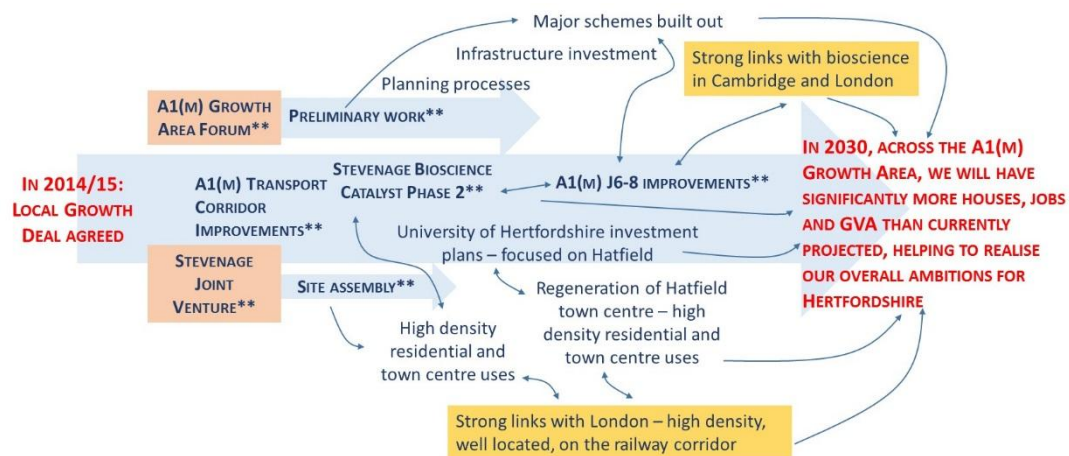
Major schemes built out

Infrastructure investment

Strong links with bioscience in Cambridge and London

Planning processes

A1(M) GROWTH AREA FORUM**

PRELIMINARY WORK**

IN 2014/15: LOCAL GROWTH DEAL AGREED

A1(M) TRANSPORT CORRIDOR IMPROVEMENTS**

STEVENAGE BIOSCIENCE CATALYST PHASE 2**

A1(M) J6-8 IMPROVEMENTS**

IN 2030, ACROSS THE A1(M) GROWTH AREA, WE WILL HAVE SIGNIFICANTLY MORE HOUSES, JOBS AND GVA THAN CURRENTLY PROJECTED, HELPING TO REALISE OUR OVERALL AMBITIONS FOR HERTFORDSHIRE

University of Hertfordshire investment plans – focused on Hatfield

STEVENAGE JOINT VENTURE**

SITE ASSEMBLY**

Regeneration of Hatfield town centre – high density residential and town centre uses

High density residential and town centre uses

Strong links with London – high density, well located, on the railway corridor